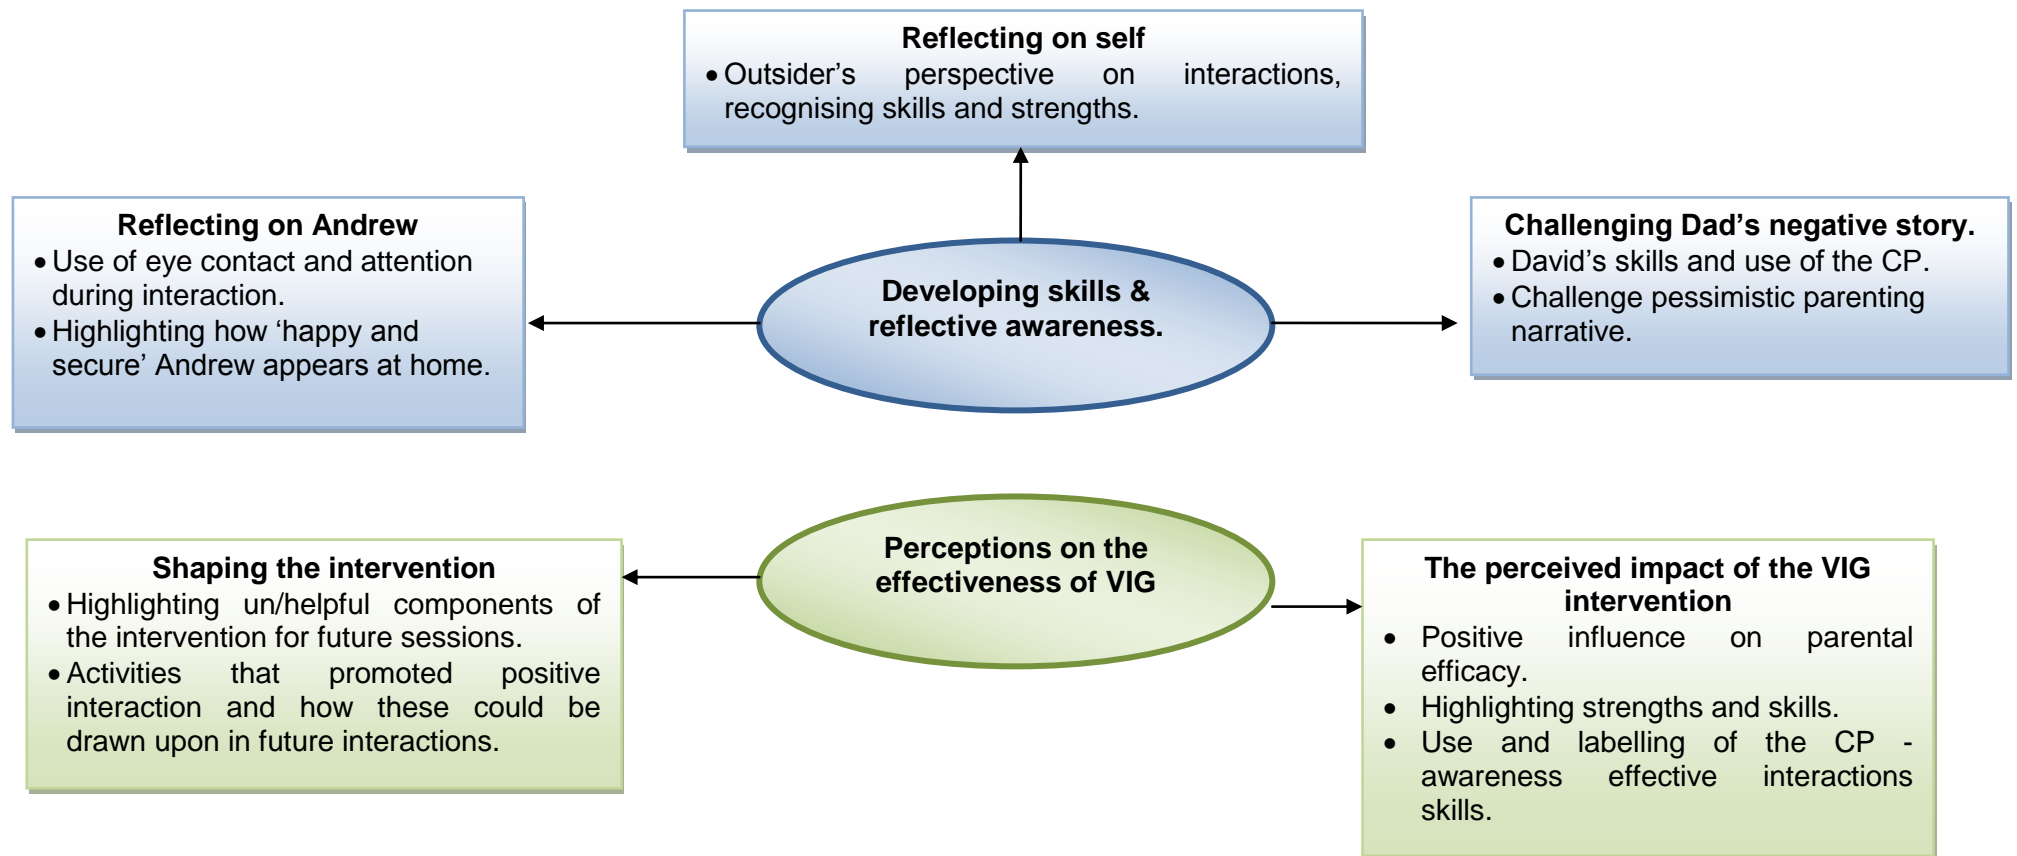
Reflecting on self
• Outsider's perspective on interactions, recognising skills and strengths.

Reflecting on Andrew
• Use of eye contact and attention during interaction.
• Highlighting how 'happy and secure' Andrew appears at home.

Developing skills & reflective awareness.

Challenging Dad's negative story.
• David's skills and use of the CP.
• Challenge pessimistic parenting narrative.

Shaping the intervention
• Highlighting un/helpful components of the intervention for future sessions.
• Activities that promoted positive interaction and how these could be drawn upon in future interactions.

Perceptions on the effectiveness of VIG

The perceived impact of the VIG intervention
• Positive influence on parental efficacy.
• Highlighting strengths and skills.
• Use and labelling of the CP - awareness effective interactions skills.